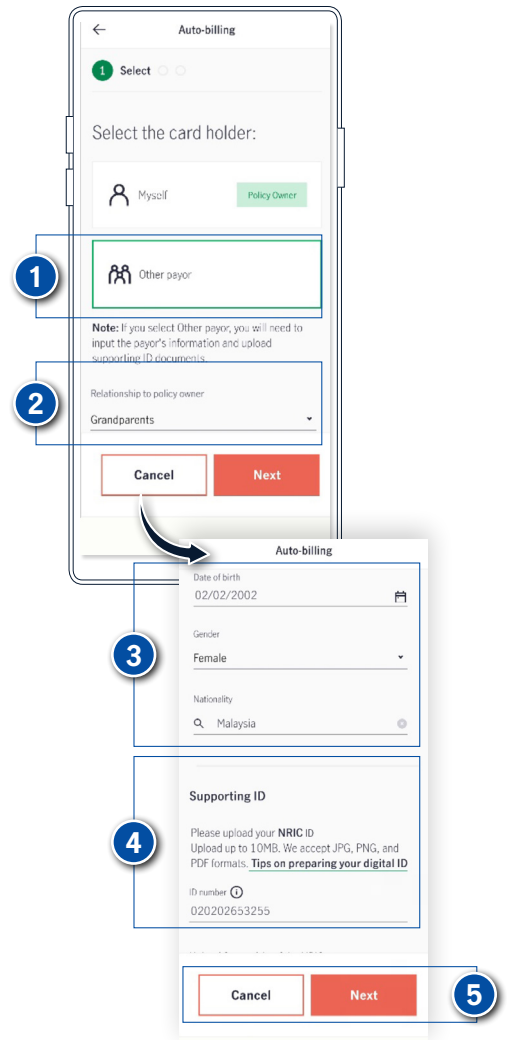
←
Auto-billing

1 Select

Select the card holder:

Myself
Policy Owner

1

Other payor

Note: If you select Other payor, you will need to input the payor's information and upload supporting ID documents.

2

Relationship to policy owner
Grandparents

Cancel
Next

Auto-billing

3

Date of birth
02/02/2002

Gender
Female

Nationality
Malaysia

4

Supporting ID

Please upload your NRIC ID
Upload up to 10MB. We accept JPG, PNG, and PDF formats. Tips on preparing your digital ID

ID number
020202653255

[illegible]

Cancel
Next

5